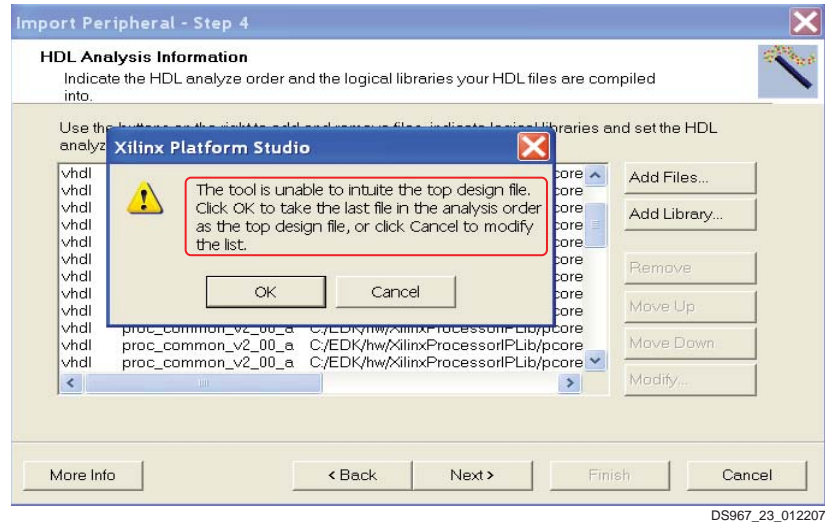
Import Peripheral - Step 4

HDL Analysis Information

Indicate the HDL analyze order and the logical libraries your HDL files are compiled into.

Use the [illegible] libraries and set the HDL analyz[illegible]

Xilinx Platform Studio

The tool is unable to intuite the top design file. Click OK to take the last file in the analysis order as the top design file, or click Cancel to modify the list.

OK

Cancel

| | | |
|---|---|---|
| vhdl | | core |
| vhdl | | core |
| vhdl | | core |
| vhdl | | core |
| vhdl | | core |
| vhdl | | core |
| vhdl | | core |
| vhdl | | core |
| vhdl | proc_common_v2_00_a | C:/EDK/hw/XilinxProcessorIPLib/pcore |
| vhdl | proc_common_v2_00_a | C:/EDK/hw/XilinxProcessorIPLib/pcore |
| vhdl | proc_common_v2_00_a | C:/EDK/hw/XilinxProcessorIPLib/pcore |

Add Files...

Add Library...

Remove

Move Up

Move Down

Modify...

More Info

< Back

Next >

Finish

Cancel

DS967_23_012207